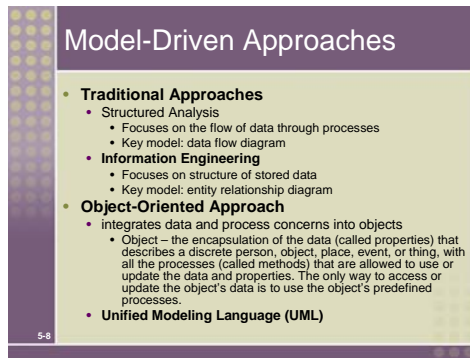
Model-Driven Approaches

- **Traditional Approaches**
  - Structured Analysis
    - Focuses on the flow of data through processes
    - Key model: data flow diagram
  - **Information Engineering**
    - Focuses on structure of stored data
    - Key model: entity relationship diagram
- **Object-Oriented Approach**
  - integrates data and process concerns into objects
    - Object – the encapsulation of the data (called properties) that describes a discrete person, object, place, event, or thing, with all the processes (called methods) that are allowed to use or update the data and properties. The only way to access or update the object's data is to use the object's predefined processes.
  - **Unified Modeling Language (UML)**

5-8